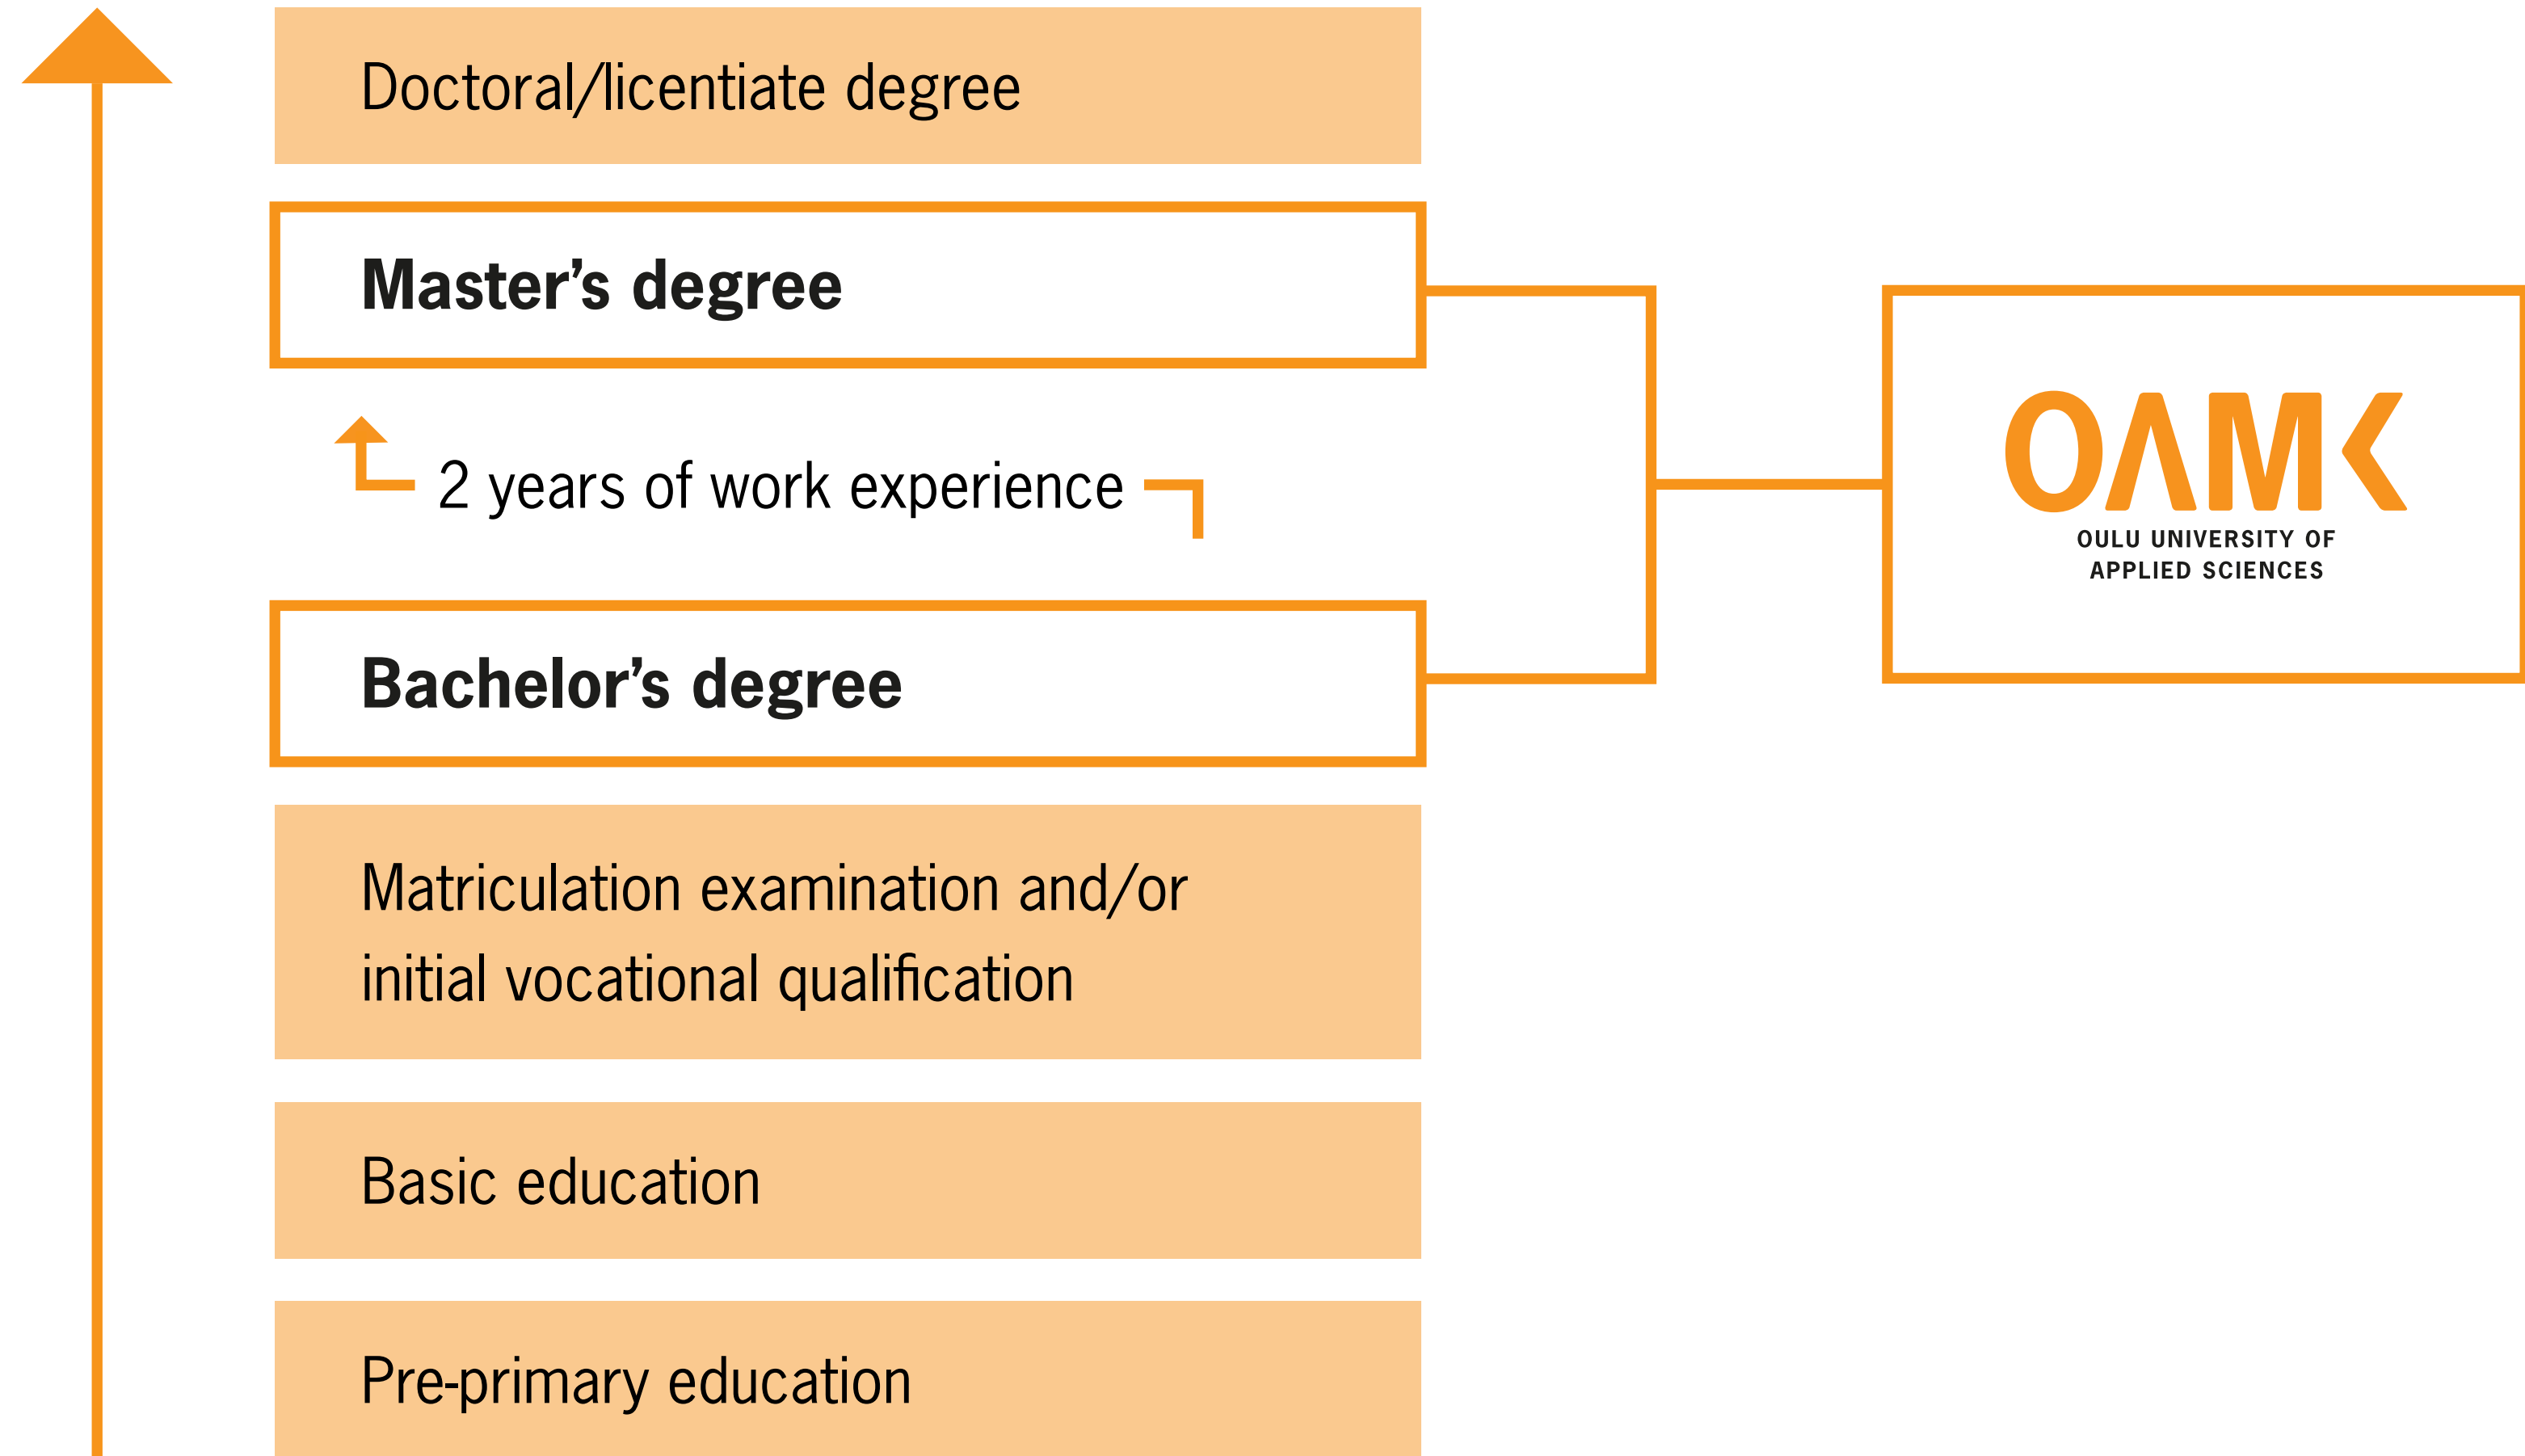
Doctoral/licentiate degree

Master’s degree

2 years of work experience

Bachelor’s degree

Matriculation examination and/or initial vocational qualification

Basic education

Pre-primary education

OAMK
OULU UNIVERSITY OF APPLIED SCIENCES